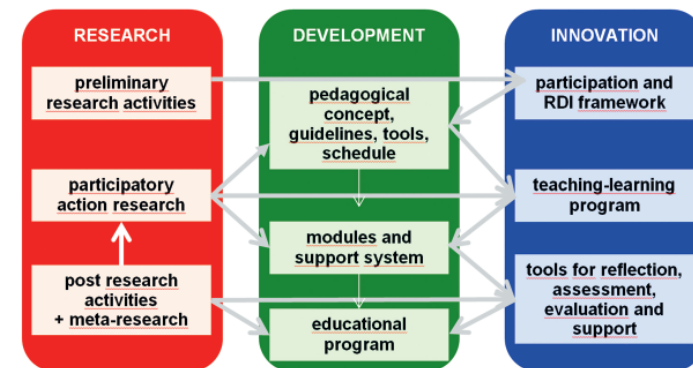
RESEARCH

preliminary research activities

participatory action research

post research activities + meta-research

DEVELOPMENT

pedagogical concept, guidelines, tools, schedule

modules and support system

educational program

INNOVATION

participation and RDI framework

teaching-learning program

tools for reflection, assessment, evaluation and support